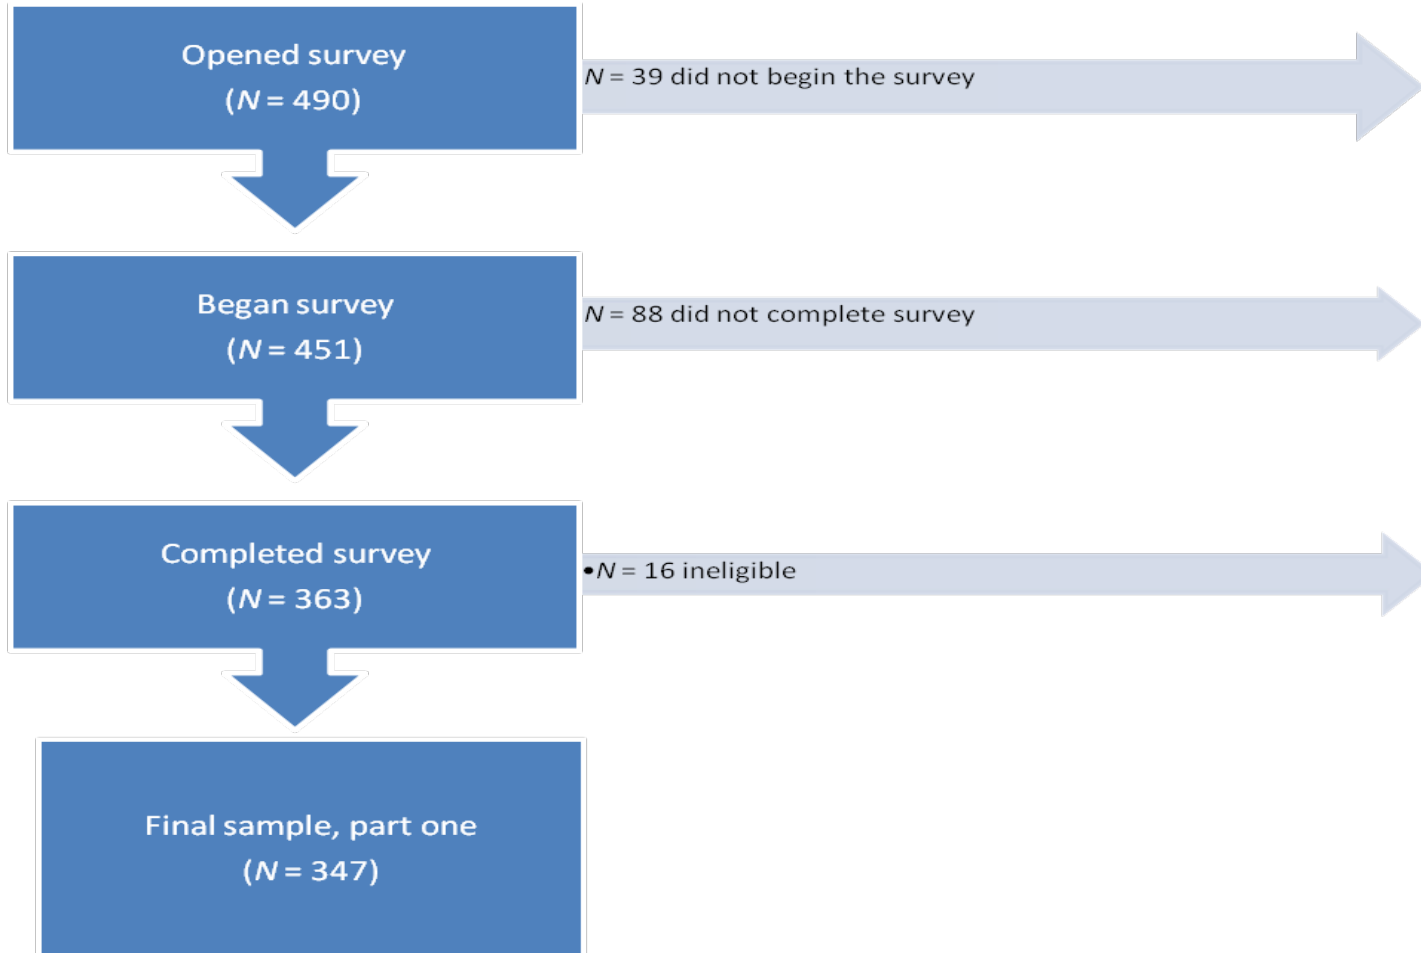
Opened survey
($N = 490$)

$N = 39$ did not begin the survey

Began survey
($N = 451$)

$N = 88$ did not complete survey

Completed survey
($N = 363$)

•$N = 16$ ineligible

Final sample, part one
($N = 347$)